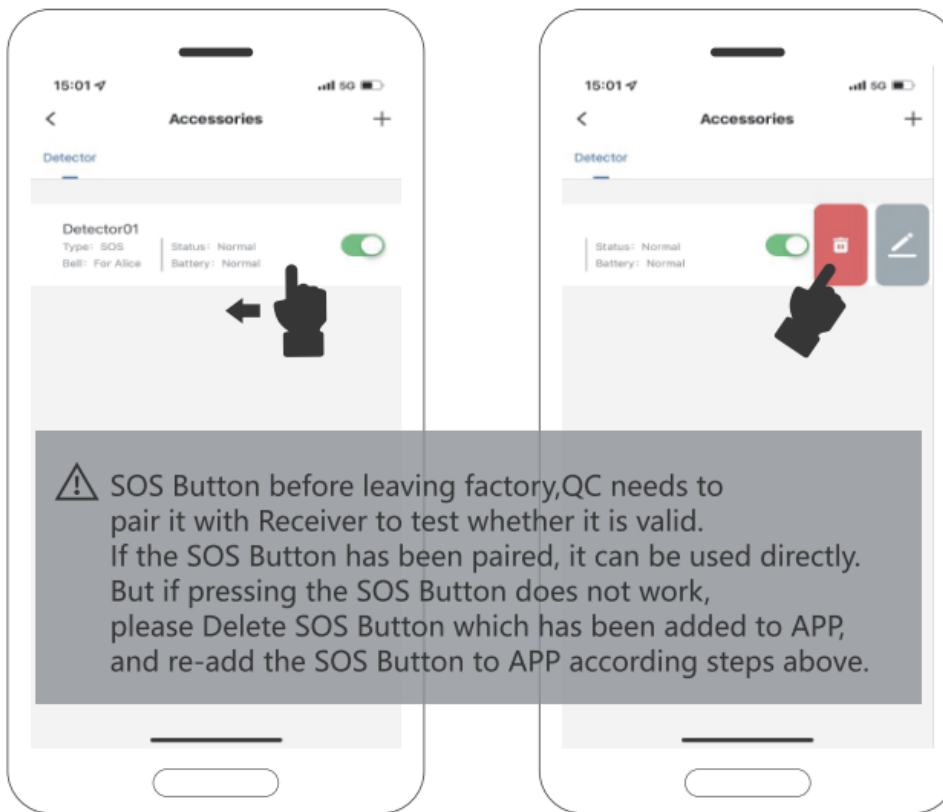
15:01
5G
Accessories
+
Detector
Detector01
Type: SOS
Bell: For Alice
Status: Normal
Battery: Normal

15:01
5G
Accessories
+
Detector
Status: Normal
Battery: Normal

SOS Button before leaving factory,QC needs to pair it with Receiver to test whether it is valid.
If the SOS Button has been paired, it can be used directly.
But if pressing the SOS Button does not work,
please Delete SOS Button which has been added to APP,
and re-add the SOS Button to APP according steps above.